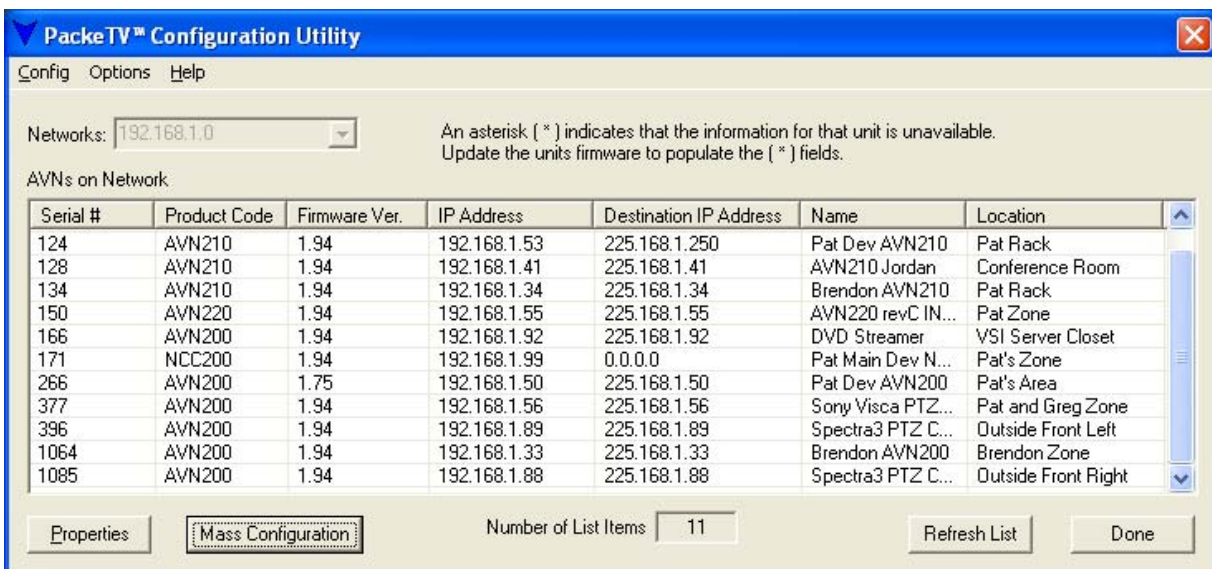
PackeTV™ Configuration Utility

Config Options Help

Networks: 192.168.1.0

An asterisk ( * ) indicates that the information for that unit is unavailable. Update the units firmware to populate the ( * ) fields.

AVNs on Network

| Serial # | Product Code | Firmware Ver. | IP Address | Destination IP Address | Name | Location |
|---|---|---|---|---|---|---|
| 124 | AVN210 | 1.94 | 192.168.1.53 | 225.168.1.250 | Pat Dev AVN210 | Pat Rack |
| 128 | AVN210 | 1.94 | 192.168.1.41 | 225.168.1.41 | AVN210 Jordan | Conference Room |
| 134 | AVN210 | 1.94 | 192.168.1.34 | 225.168.1.34 | Brendon AVN210 | Pat Rack |
| 150 | AVN220 | 1.94 | 192.168.1.55 | 225.168.1.55 | AVN220 revC IN... | Pat Zone |
| 166 | AVN200 | 1.94 | 192.168.1.92 | 225.168.1.92 | DVD Streamer | VSI Server Closet |
| 171 | NCC200 | 1.94 | 192.168.1.99 | 0.0.0.0 | Pat Main Dev N... | Pat's Zone |
| 266 | AVN200 | 1.75 | 192.168.1.50 | 225.168.1.50 | Pat Dev AVN200 | Pat's Area |
| 377 | AVN200 | 1.94 | 192.168.1.56 | 225.168.1.56 | Sony Visca PTZ... | Pat and Greg Zone |
| 396 | AVN200 | 1.94 | 192.168.1.89 | 225.168.1.89 | Spectra3 PTZ C... | Outside Front Left |
| 1064 | AVN200 | 1.94 | 192.168.1.33 | 225.168.1.33 | Brendon AVN200 | Brendon Zone |
| 1085 | AVN200 | 1.94 | 192.168.1.88 | 225.168.1.88 | Spectra3 PTZ C... | Outside Front Right |

Properties Mass Configuration Number of List Items 11 Refresh List Done